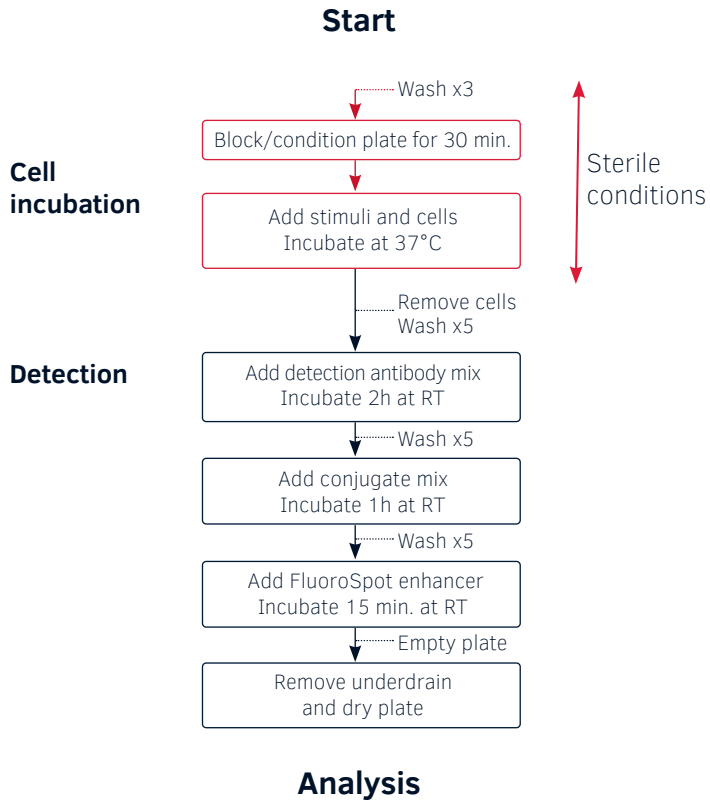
Start

Wash x3

Cell incubation

Block/condition plate for 30 min.

Sterile conditions

Add stimuli and cells
Incubate at 37°C

Remove cells
Wash x5

Detection

Add detection antibody mix
Incubate 2h at RT

Wash x5

Add conjugate mix
Incubate 1h at RT

Wash x5

Add FluoroSpot enhancer
Incubate 15 min. at RT

Empty plate

Remove underdrain
and dry plate

Analysis